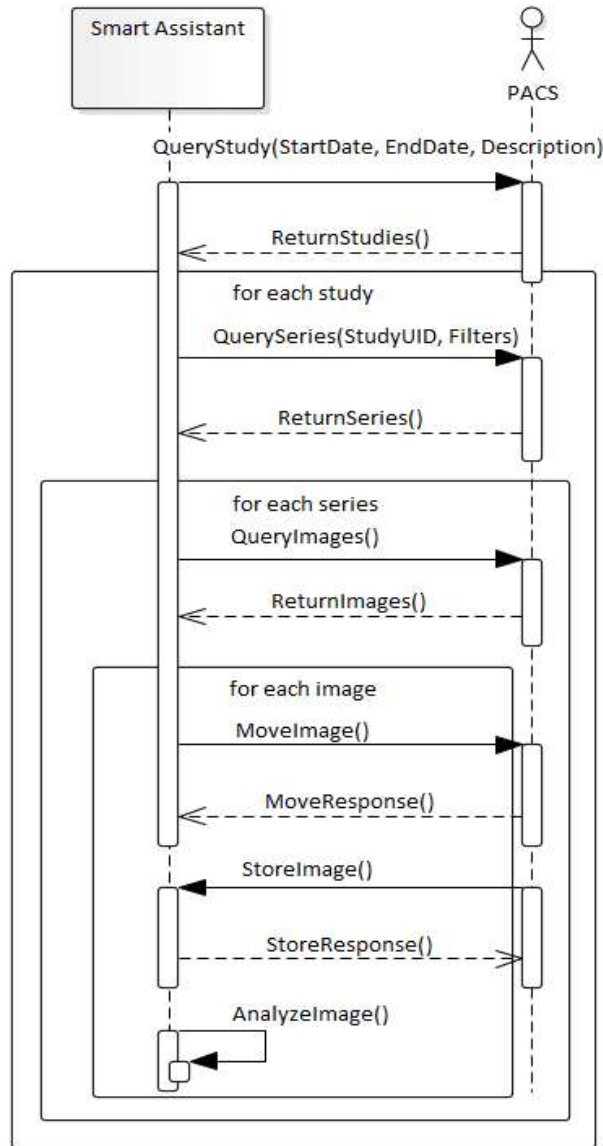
Smart Assistant

PACS

QueryStudy(StartDate, EndDate, Description)

ReturnStudies()

for each study

QuerySeries(StudyUID, Filters)

ReturnSeries()

for each series

QueryImages()

ReturnImages()

for each image

MoveImage()

MoveResponse()

StoreImage()

StoreResponse()

AnalyzeImage()